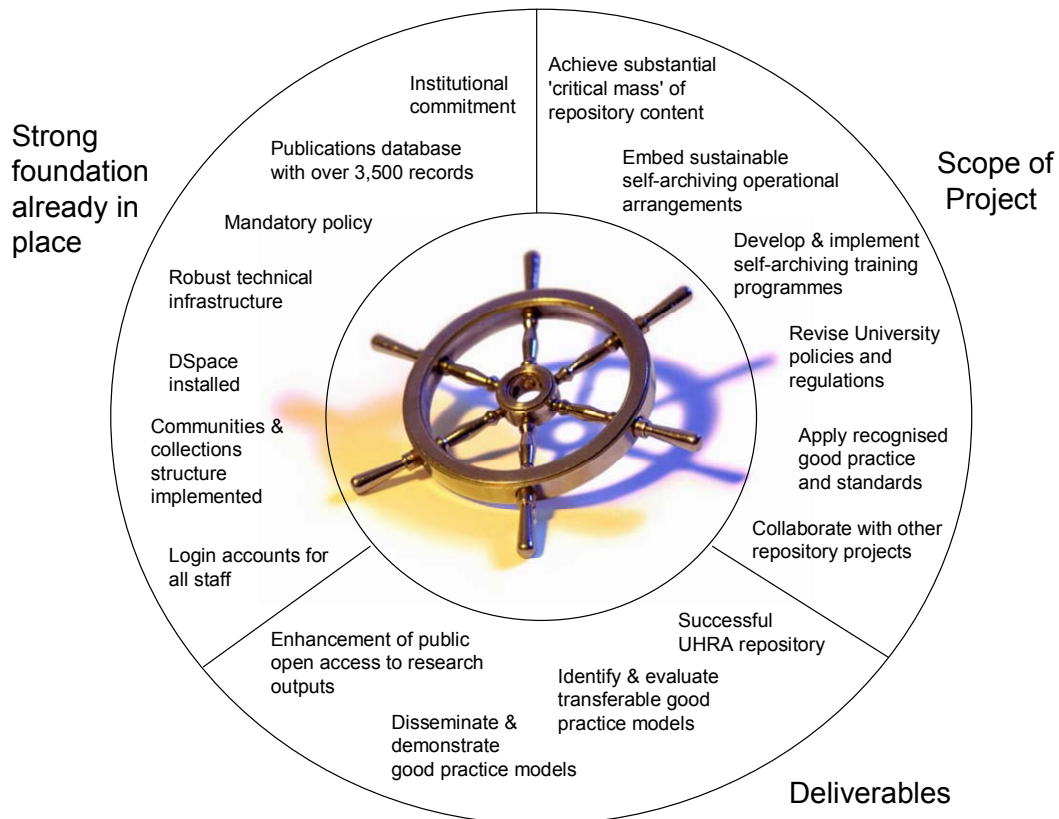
Strong foundation already in place

Institutional commitment

Publications database with over 3,500 records

Mandatory policy

Robust technical infrastructure

DSpace installed

Communities & collections structure implemented

Login accounts for all staff

Scope of Project

Achieve substantial 'critical mass' of repository content

Embed sustainable self-archiving operational arrangements

Develop & implement self-archiving training programmes

Revise University policies and regulations

Apply recognised good practice and standards

Collaborate with other repository projects

Deliverables

Successful UHRA repository

Identify & evaluate transferable good practice models

Disseminate & demonstrate good practice models

Enhancement of public open access to research outputs